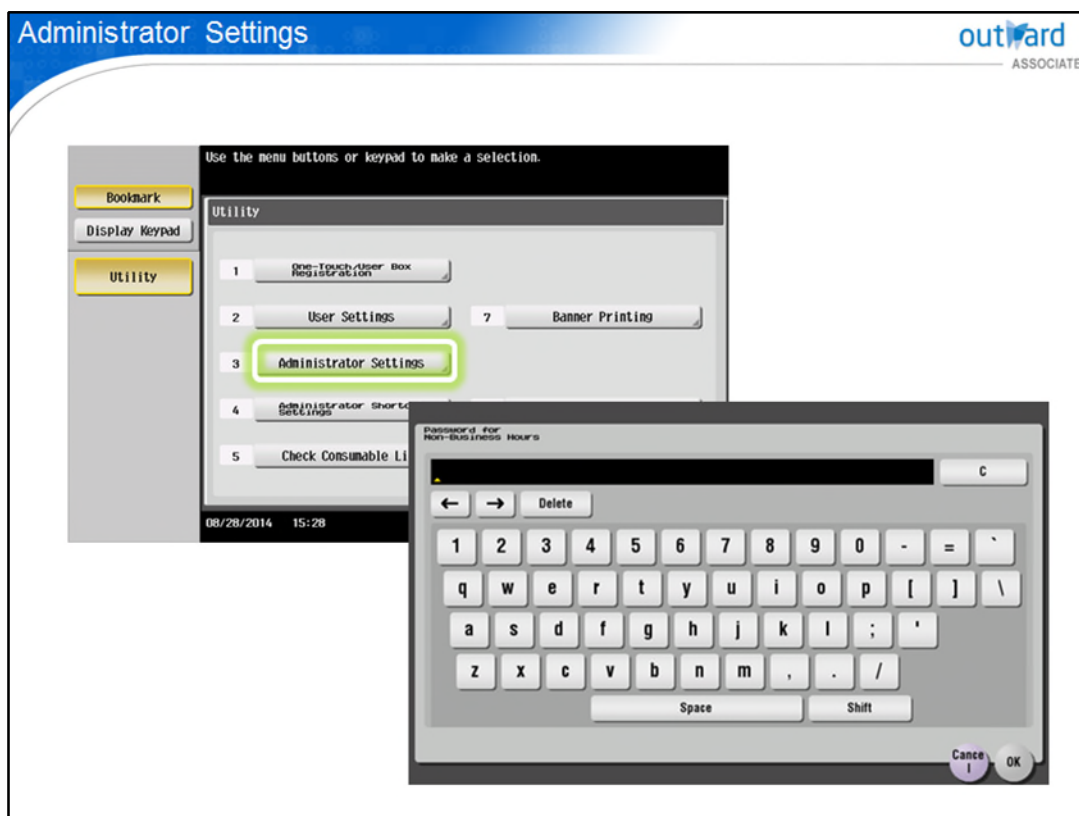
Administrator Settings

outward ASSOCIATE

Use the menu buttons or keypad to make a selection.

Bookmark

Display Keypad

Utility

Utility

1 One-Touch/User Box Registration

2 User Settings

7 Banner Printing

3 Administrator Settings

4 Administrator Shortc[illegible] Settings

5 Check Consumable Li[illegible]

08/28/2014 15:28

Password for Non-Business Hours

C

← → Delete

1 2 3 4 5 6 7 8 9 0 - = `

q w e r t y u i o p [ ] \

a s d f g h j k l ; '

z x c v b n m , . /

Space

Shift

Cance l

OK